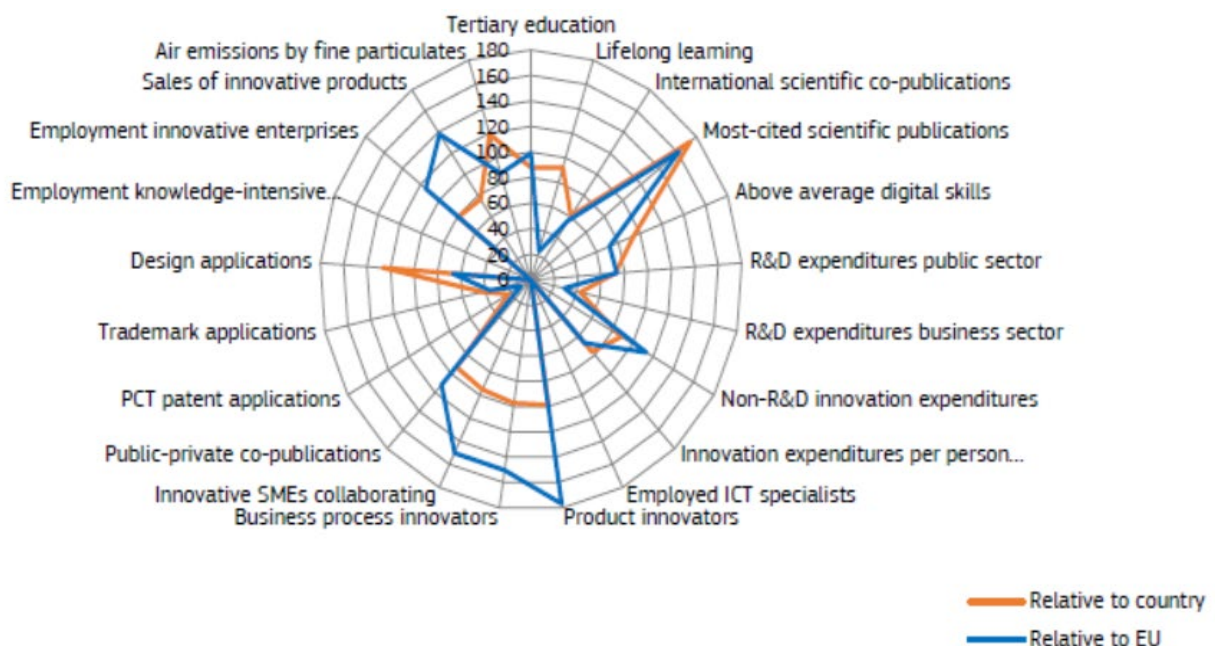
Tertiary education
Lifelong learning
International scientific co-publications
Most-cited scientific publications
Above average digital skills
R&D expenditures public sector
R&D expenditures business sector
Non-R&D innovation expenditures
Innovation expenditures per person...
Employed ICT specialists
Product innovators
Business process innovators
Innovative SMEs collaborating
Public-private co-publications
PCT patent applications
Trademark applications
Design applications
Employment knowledge-intensive...
Employment innovative enterprises
Sales of innovative products
Air emissions by fine particulates

180
160
140
120
100
80
60
40
20
0

Relative to country
Relative to EU